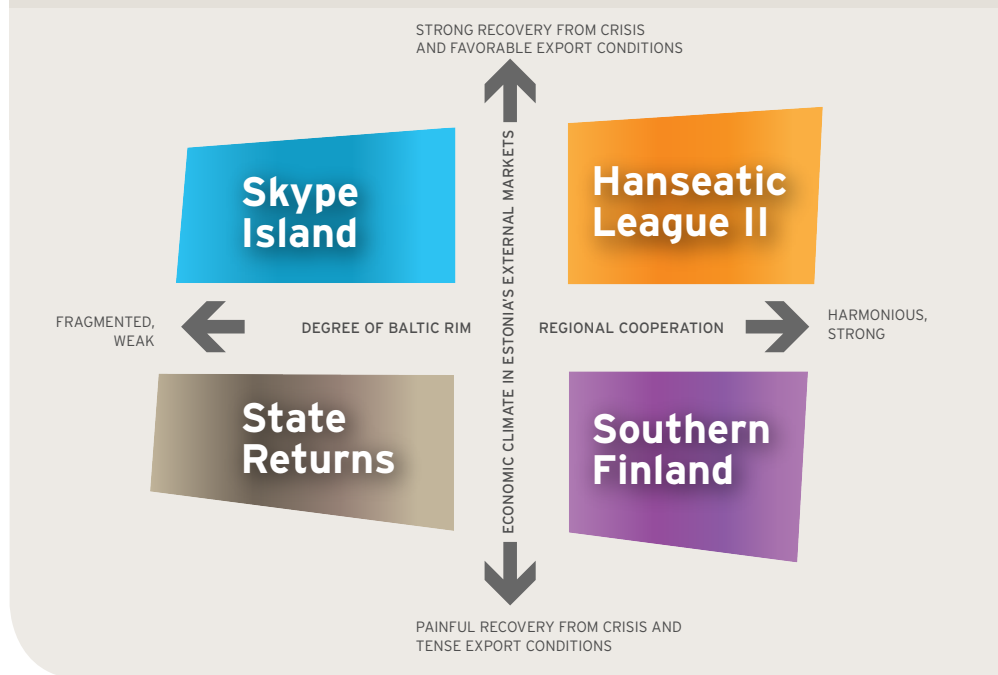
STRONG RECOVERY FROM CRISIS AND FAVORABLE EXPORT CONDITIONS

Skype Island

Hanseatic League II

ECONOMIC CLIMATE IN ESTONIA'S EXTERNAL MARKETS

FRAGMENTED, WEAK

DEGREE OF BALTIC RIM

REGIONAL COOPERATION

HARMONIOUS, STRONG

State Returns

Southern Finland

PAINFUL RECOVERY FROM CRISIS AND TENSE EXPORT CONDITIONS